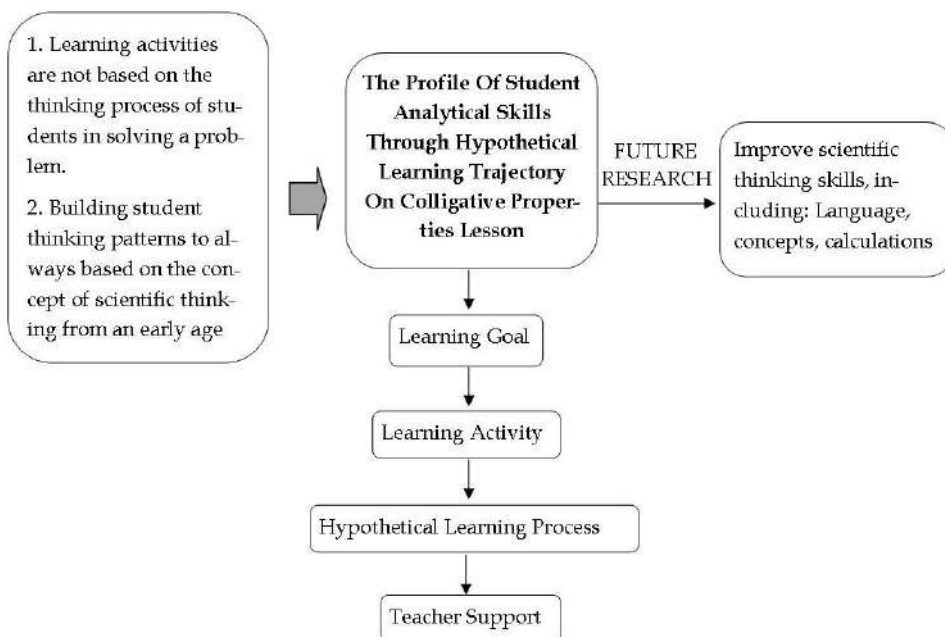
1. Learning activities are not based on the thinking process of students in solving a problem.

2. Building student thinking patterns to always based on the concept of scientific thinking from an early age

The Profile Of Student Analytical Skills Through Hypothetical Learning Trajectory On Colligative Properties Lesson

FUTURE RESEARCH

Improve scientific thinking skills, including: Language, concepts, calculations

Learning Goal

Learning Activity

Hypothetical Learning Process

Teacher Support